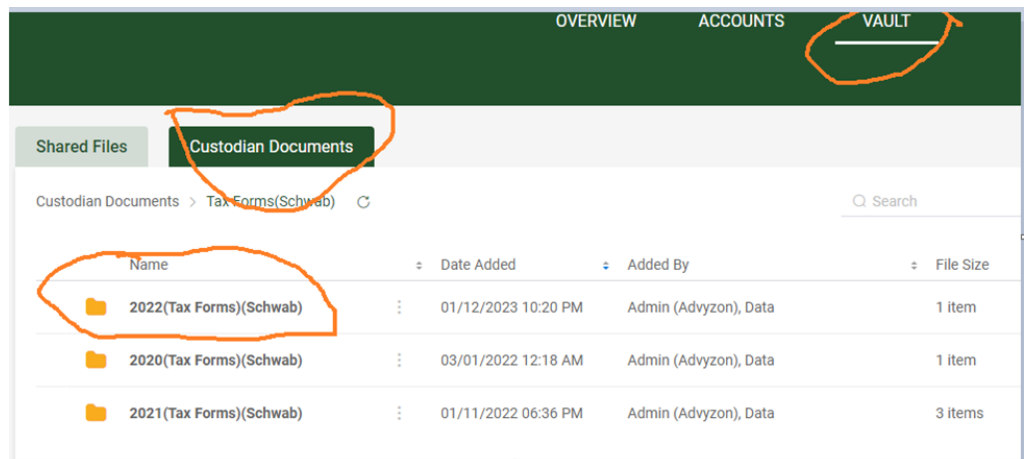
OVERVIEW ACCOUNTS VAULT

Shared Files Custodian Documents

Custodian Documents > Tax Forms(Schwab)

Search

| Name | Date Added | Added By | File Size |
|---|---|---|---|
| 2022(Tax Forms)(Schwab) | 01/12/2023 10:20 PM | Admin (Advyzon), Data | 1 item |
| 2020(Tax Forms)(Schwab) | 03/01/2022 12:18 AM | Admin (Advyzon), Data | 1 item |
| 2021(Tax Forms)(Schwab) | 01/11/2022 06:36 PM | Admin (Advyzon), Data | 3 items |